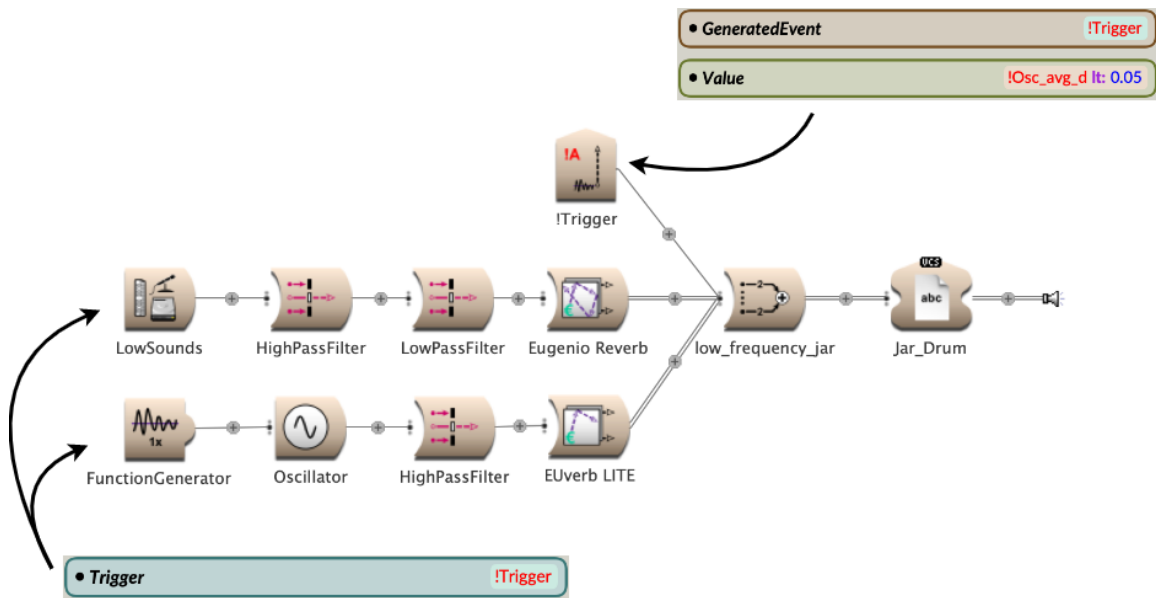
• GeneratedEvent !Trigger

• Value !Osc_avg_d lt: 0.05

!A

!Trigger

LowSounds HighPassFilter LowPassFilter Eugenio Reverb low_frequency_jar Jar_Drum

UCS

abc

1x

FunctionGenerator Oscillator HighPassFilter EUverb LITE

• Trigger !Trigger